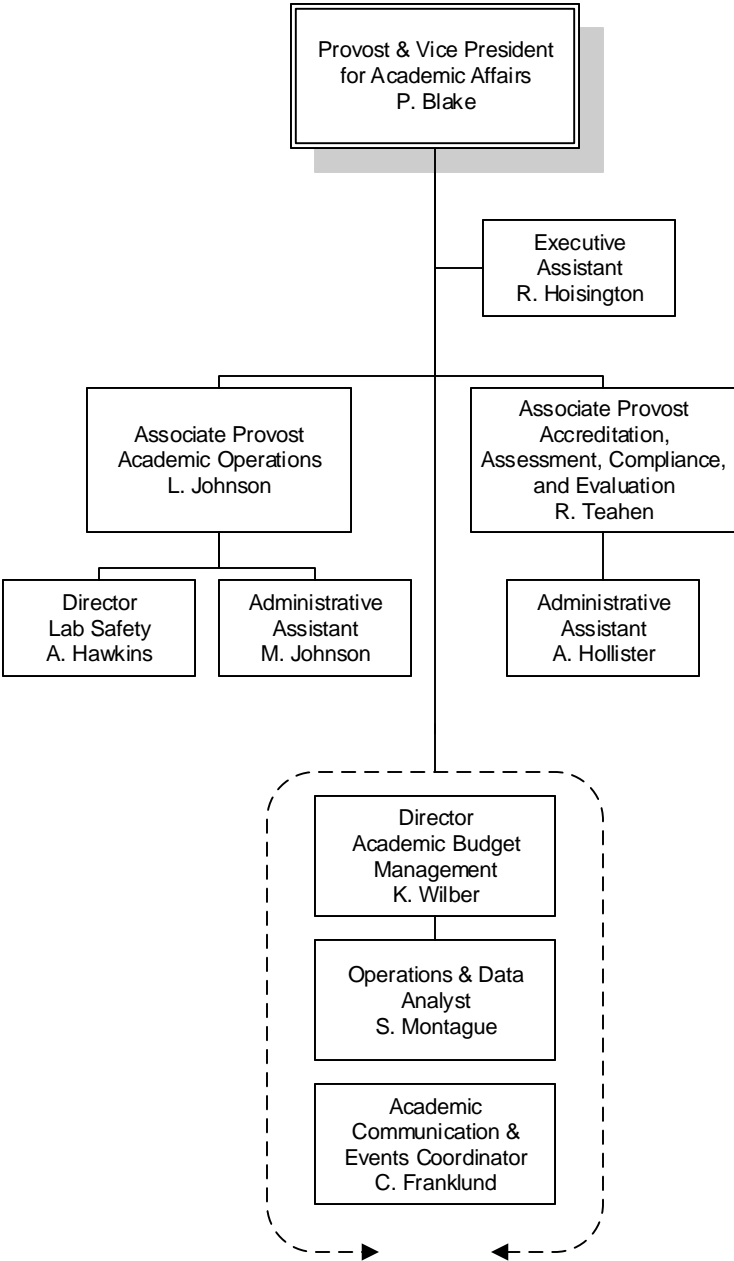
Provost & Vice President for Academic Affairs
P. Blake

Executive Assistant
R. Hoisington

Associate Provost
Academic Operations
L. Johnson

Associate Provost
Accreditation, Assessment, Compliance, and Evaluation
R. Teahen

Director
Lab Safety
A. Hawkins

Administrative Assistant
M. Johnson

Administrative Assistant
A. Hollister

Director
Academic Budget Management
K. Wilber

Operations & Data Analyst
S. Montague

Academic Communication & Events Coordinator
C. Franklund